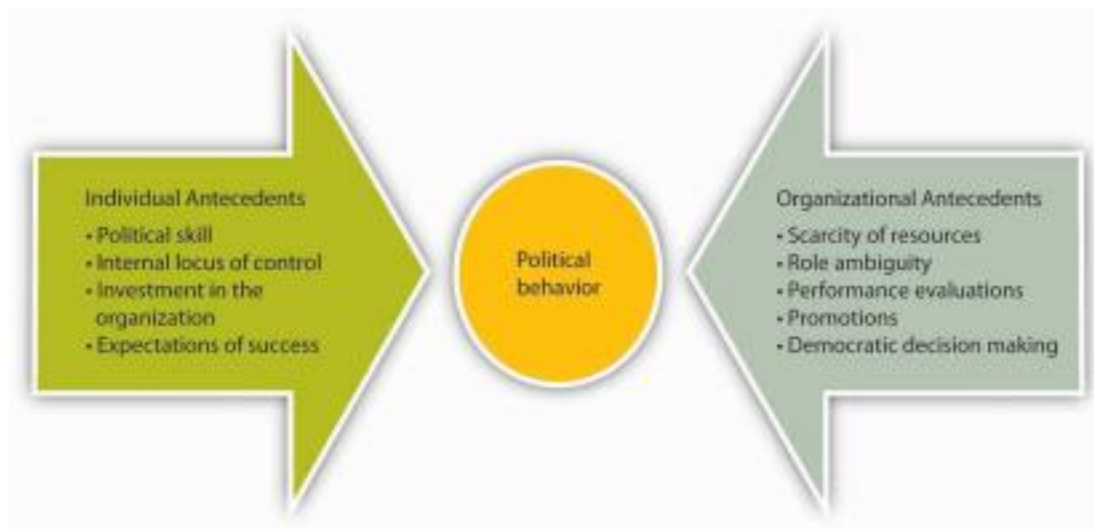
Individual Antecedents
• Political skill
• Internal locus of control
• Investment in the organization
• Expectations of success

Political behavior

Organizational Antecedents
• Scarcity of resources
• Role ambiguity
• Performance evaluations
• Promotions
• Democratic decision making